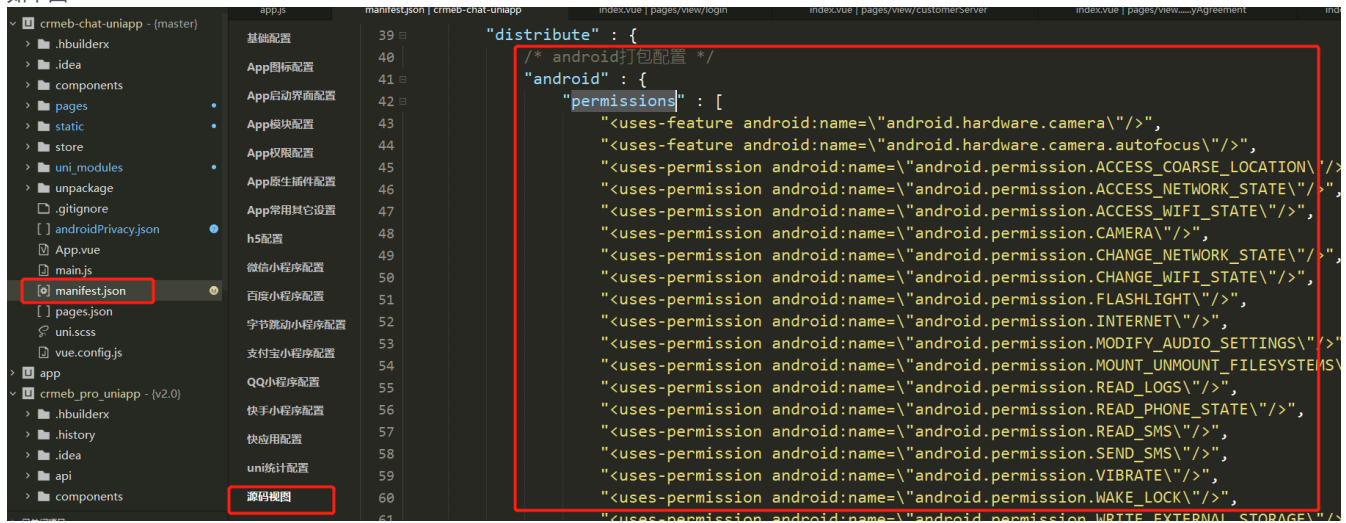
crmeb-chat-uniapp - (master)
.hbuilderx
.idea
components
pages
static
store
uni_modules
unpackage
.gitignore
androidPrivacy.json
App.vue
main.js
manifest.json
pages.json
uni.scss
vue.config.js
app
crmeb_pro_uniapp - (v2.0)
.hbuilderx
.history
.idea
api
components

app.js | manifest.json | crmeb-chat-uniapp | index.vue | pages/view/login | index.vue | pages/view/customerServer | index.vue | pages/view......yAgreement

基础配置
App图标配置
App启动界面配置
App模块配置
App权限配置
App原生插件配置
App常用其它设置
h5配置
微信小程序配置
百度小程序配置
字节跳动小程序配置
支付宝小程序配置
QQ小程序配置
快手小程序配置
快应用配置
uni统计配置
源码视图

39 "distribute" : {
40 /* android打包配置 */
41 "android" : {
42 "permissions" : [
43 "<uses-feature android:name=\"android.hardware.camera\"/>",
44 "<uses-feature android:name=\"android.hardware.camera.autofocus\"/>",
45 "<uses-permission android:name=\"android.permission.ACCESS_COARSE_LOCATION\"/>",
46 "<uses-permission android:name=\"android.permission.ACCESS_NETWORK_STATE\"/>",
47 "<uses-permission android:name=\"android.permission.ACCESS_WIFI_STATE\"/>",
48 "<uses-permission android:name=\"android.permission.CAMERA\"/>",
49 "<uses-permission android:name=\"android.permission.CHANGE_NETWORK_STATE\"/>",
50 "<uses-permission android:name=\"android.permission.CHANGE_WIFI_STATE\"/>",
51 "<uses-permission android:name=\"android.permission.FLASHLIGHT\"/>",
52 "<uses-permission android:name=\"android.permission.INTERNET\"/>",
53 "<uses-permission android:name=\"android.permission.MODIFY_AUDIO_SETTINGS\"/>",
54 "<uses-permission android:name=\"android.permission.MOUNT_UNMOUNT_FILESYSTEMS\
55 "<uses-permission android:name=\"android.permission.READ_LOGS\"/>",
56 "<uses-permission android:name=\"android.permission.READ_PHONE_STATE\"/>",
57 "<uses-permission android:name=\"android.permission.READ_SMS\"/>",
58 "<uses-permission android:name=\"android.permission.SEND_SMS\"/>",
59 "<uses-permission android:name=\"android.permission.VIBRATE\"/>",
60 "<uses-permission android:name=\"android.permission.WAKE_LOCK\"/>",
61 "<uses-permission android:name=\"android.permission.WRITE_EXTERNAL_STORAGE\"/>